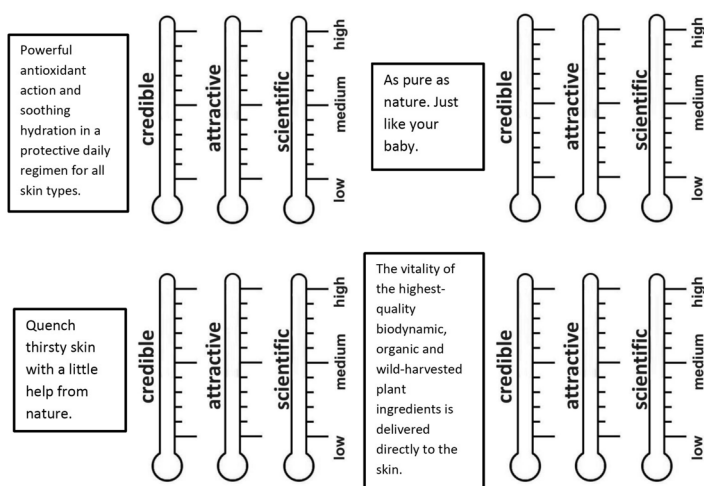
Powerful antioxidant action and soothing hydration in a protective daily regimen for all skin types.

credible

attractive

scientific

high

medium

low

As pure as nature. Just like your baby.

credible

attractive

scientific

high

medium

low

Quench thirsty skin with a little help from nature.

credible

attractive

scientific

high

medium

low

The vitality of the highest-quality biodynamic, organic and wild-harvested plant ingredients is delivered directly to the skin.

credible

attractive

scientific

high

medium

low